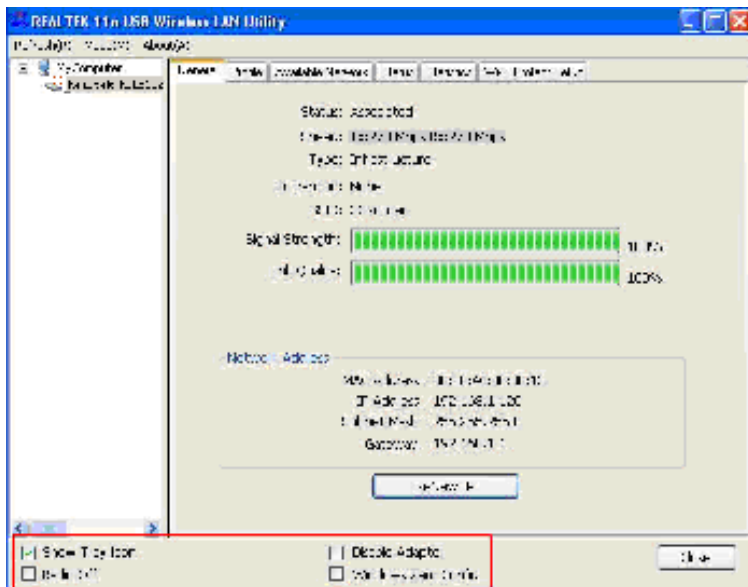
REALTEK 11n USB Wireless LAN Utility

Refresh(R) View(V) About(A)

My Computer
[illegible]

General | Profile | Available Network | Status | Statistics | Wi-Fi Protect Setup

Status: Associated
Speed: Tx:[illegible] Mbps Rx:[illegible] Mbps
Type: Infrastructure
Encryption: None
SSID: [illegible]
Signal Strength: 100%
Link Quality: 100%

Network Address
MAC Address: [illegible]
IP Address: 192.168.1.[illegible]
Subnet Mask: 255.255.255.0
Gateway: 192.168.1.1

ReNew IP

Show Tray Icon
Radio Off
Disable Adapter
Windows Zero Config
Close